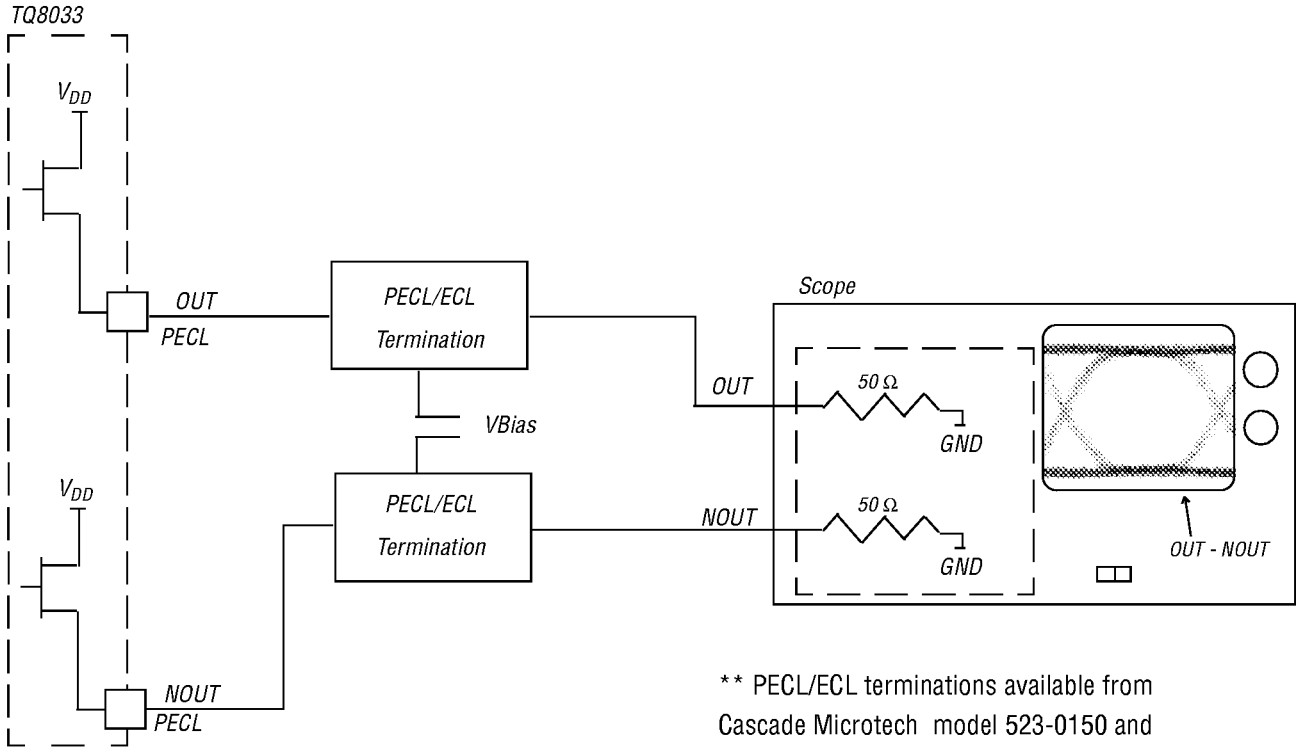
TQ8033

$V_{DD}$

OUT
PECL

PECL/ECL
Termination

VBias

$V_{DD}$

PECL/ECL
Termination

NOUT
PECL

Scope

OUT

$50\ \Omega$

GND

NOUT

$50\ \Omega$

GND

OUT - NOUT

** PECL/ECL terminations available from Cascade Microtech model 523-0150 and